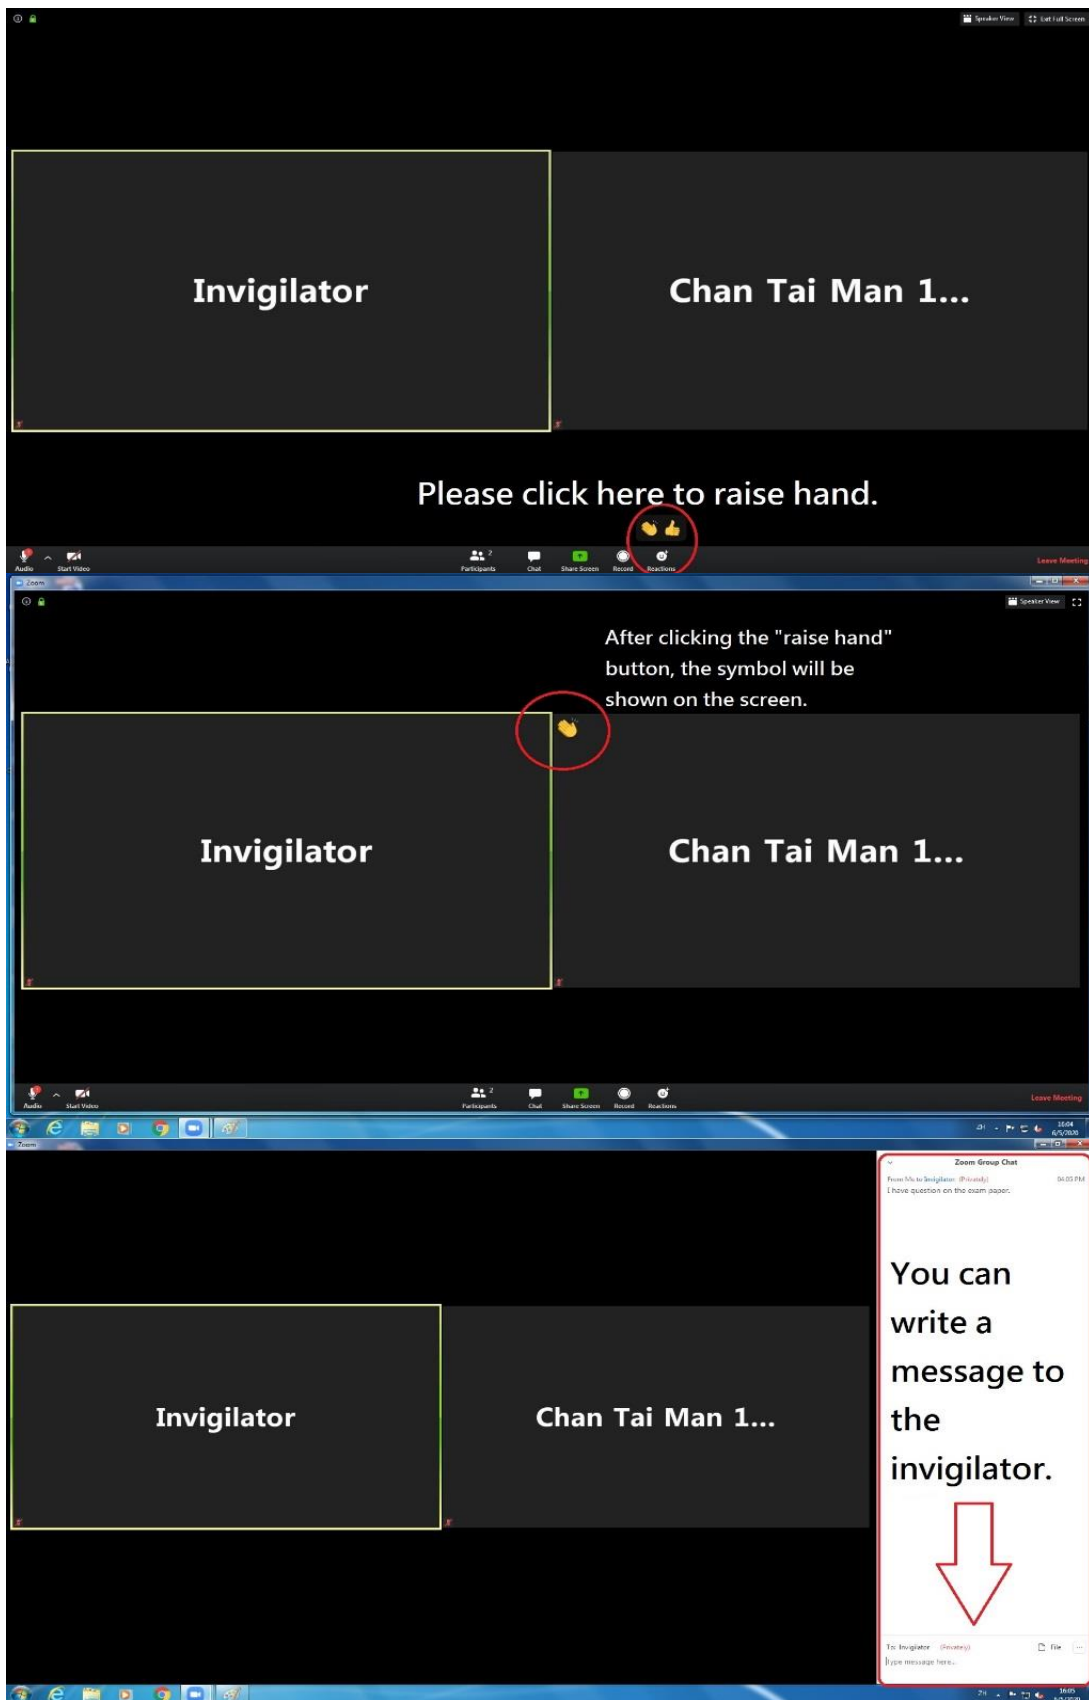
Speaker View
Exit Full Screen

Invigilator

Chan Tai Man 1...

Please click here to raise hand.

Audio
Start Video
Participants 2
Chat
Share Screen
Record
Reactions
Leave Meeting

Zoom

Speaker View

After clicking the "raise hand" button, the symbol will be shown on the screen.

Invigilator

Chan Tai Man 1...

Audio
Start Video
Participants 2
Chat
Share Screen
Record
Reactions
Leave Meeting

16:04
6/5/2020

Zoom

Zoom Group Chat
From Me to Invigilator (Privately) 04:03 PM
I have question on the exam paper.

You can write a message to the invigilator.

Invigilator

Chan Tai Man 1...

To: Invigilator (Privately)
File
Type message here...

16:05
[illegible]